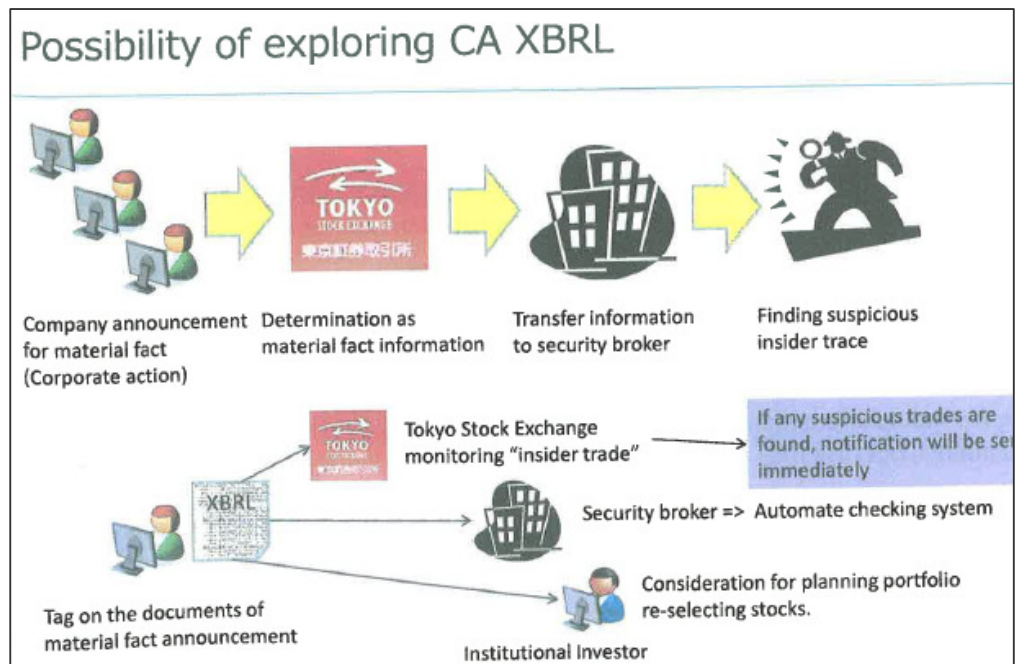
Possibility of exploring CA XBRL

TOKYO
STOCK EXCHANGE
東京証券取引所

Company announcement for material fact (Corporate action)

Determination as material fact information

Transfer information to security broker

Finding suspicious insider trace

TOKYO
STOCK EXCHANGE
東京証券取引所

Tokyo Stock Exchange monitoring "insider trade"

If any suspicious trades are found, notification will be se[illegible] immediately

XBRL

Security broker => Automate checking system

Consideration for planning portfolio re-selecting stocks.

Tag on the documents of material fact announcement

Institutional Investor